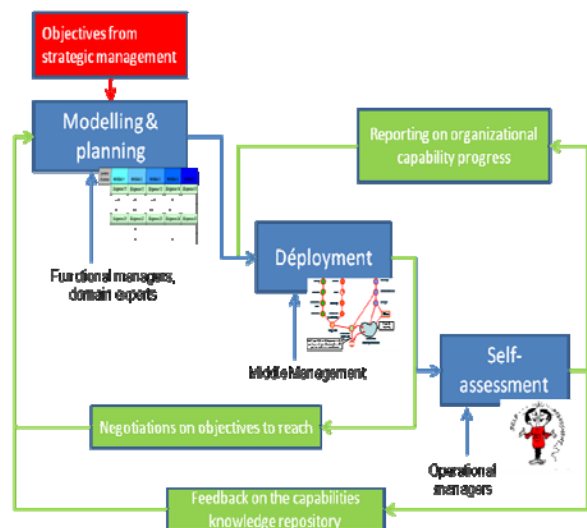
Objectives from strategic management

Modelling & planning

Reporting on organizational capability progress

Functional managers, domain experts

Déployment

Middle Management

Self-assessment

Negotiations on objectives to reach

Operational managers

Feedback on the capabilities knowledge repository